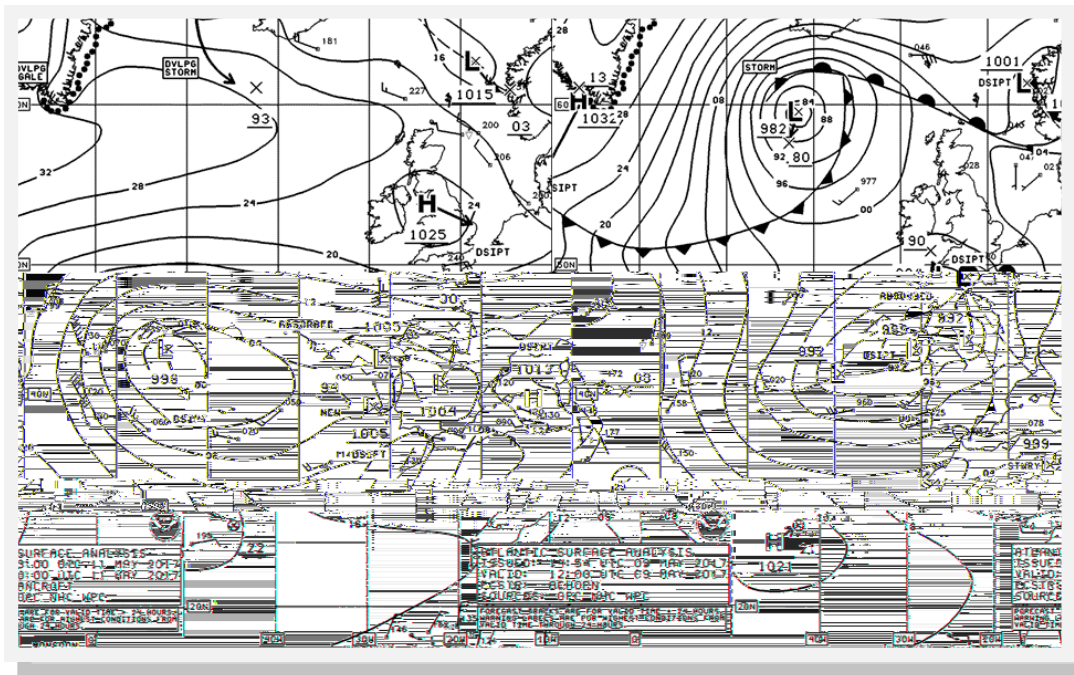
DVLPG GALE
DVLPG STORM
181
16
L
1015
13
H
1032
STORM
1001
DSIPT
L
93
227
200
03
60
28
08
84
L
982
88
92
80
046
32
28
24
H
1025
24
206
DSIPT
SIPT
24
20
96
977
00
028
20
DSIPT
50N
90
DSIPT
ABSORBED
1005
30
L
998
H
1013
03
992
892
1004
1005
999
M/DSIPT
STNRY
NEW
195
72
H
1021
SURFACE ANALYSIS
ATLANTIC SURFACE ANALYSIS
VALID: 12:00 UTC 09 MAY 2017
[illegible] MAY 2017
ISSUED:
SOURCE: OPC NHC WPC
OPC NHC WPC
20N
50W
40W
30W
20W
10W
ATLANT
ISSUE
VALID
SOURCE